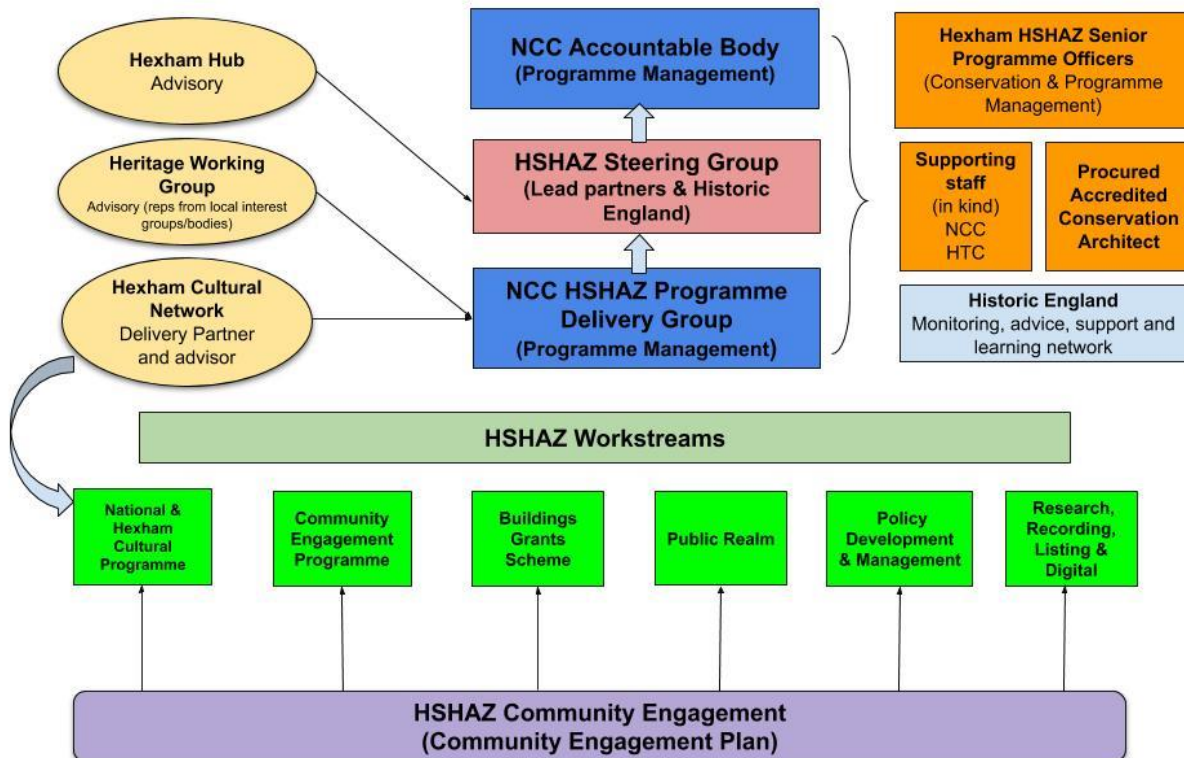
Hexham Hub
Advisory

Heritage Working Group
Advisory (reps from local interest groups/bodies)

Hexham Cultural Network
Delivery Partner and advisor

NCC Accountable Body
(Programme Management)

HSHAZ Steering Group
(Lead partners & Historic England)

NCC HSHAZ Programme Delivery Group
(Programme Management)

Hexham HSHAZ Senior Programme Officers
(Conservation & Programme Management)

Supporting staff
(in kind)
NCC
HTC

Procured Accredited Conservation Architect

Historic England
Monitoring, advice, support and learning network

HSHAZ Workstreams

National & Hexham Cultural Programme

Community Engagement Programme

Buildings Grants Scheme

Public Realm

Policy Development & Management

Research, Recording, Listing & Digital

HSHAZ Community Engagement
(Community Engagement Plan)